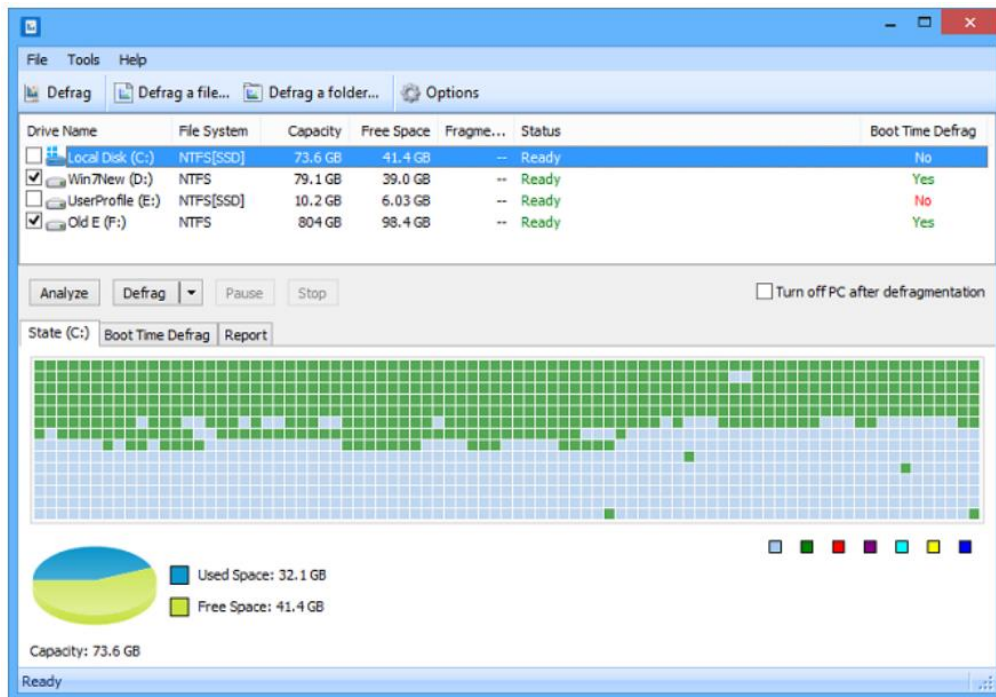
File Tools Help

Defrag Defrag a file... Defrag a folder... Options

| Drive Name | File System | Capacity | Free Space | Fragme... | Status | Boot Time Defrag |
|---|---|---|---|---|---|---|
| Local Disk (C:) | NTFS[SSD] | 73.6 GB | 41.4 GB | -- | Ready | No |
| Win7New (D:) | NTFS | 79.1 GB | 39.0 GB | -- | Ready | Yes |
| UserProfile (E:) | NTFS[SSD] | 10.2 GB | 6.03 GB | -- | Ready | No |
| Old E (F:) | NTFS | 804 GB | 98.4 GB | -- | Ready | Yes |

Analyze Defrag Pause Stop

Turn off PC after defragmentation

State (C:) Boot Time Defrag Report

Used Space: 32.1 GB

Free Space: 41.4 GB

Capacity: 73.6 GB

Ready